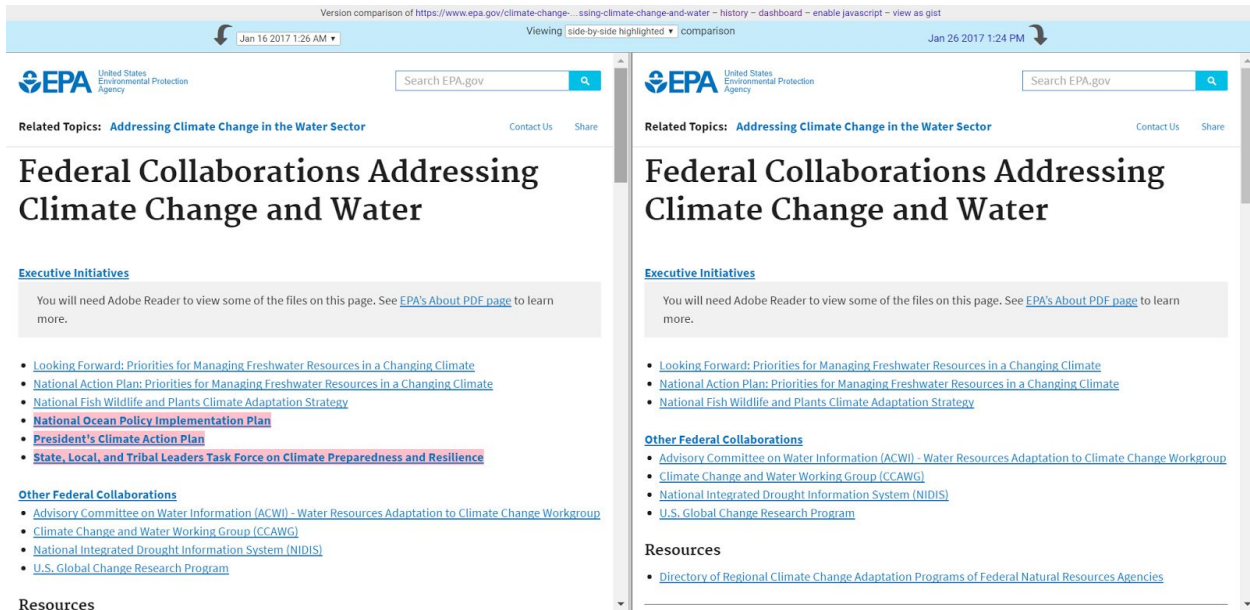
Version comparison of https://www.epa.gov/climate-change-...ssing-climate-change-and-water – history – dashboard – enable javascript – view as gist

Jan 16 2017 1:26 AM ▾

Viewing side-by-side highlighted ▾ comparison

Jan 26 2017 1:24 PM

EPA United States Environmental Protection Agency

Search EPA.gov

Related Topics: Addressing Climate Change in the Water Sector

Contact Us Share

Federal Collaborations Addressing Climate Change and Water

Executive Initiatives

You will need Adobe Reader to view some of the files on this page. See EPA's About PDF page to learn more.

- Looking Forward: Priorities for Managing Freshwater Resources in a Changing Climate
- National Action Plan: Priorities for Managing Freshwater Resources in a Changing Climate
- National Fish Wildlife and Plants Climate Adaptation Strategy
- National Ocean Policy Implementation Plan
- President's Climate Action Plan
- State, Local, and Tribal Leaders Task Force on Climate Preparedness and Resilience

Other Federal Collaborations

- Advisory Committee on Water Information (ACWI) - Water Resources Adaptation to Climate Change Workgroup
- Climate Change and Water Working Group (CCAWG)
- National Integrated Drought Information System (NIDIS)
- U.S. Global Change Research Program

Resources

EPA United States Environmental Protection Agency

Search EPA.gov

Related Topics: Addressing Climate Change in the Water Sector

Contact Us Share

Federal Collaborations Addressing Climate Change and Water

Executive Initiatives

You will need Adobe Reader to view some of the files on this page. See EPA's About PDF page to learn more.

- Looking Forward: Priorities for Managing Freshwater Resources in a Changing Climate
- National Action Plan: Priorities for Managing Freshwater Resources in a Changing Climate
- National Fish Wildlife and Plants Climate Adaptation Strategy

Other Federal Collaborations

- Advisory Committee on Water Information (ACWI) - Water Resources Adaptation to Climate Change Workgroup
- Climate Change and Water Working Group (CCAWG)
- National Integrated Drought Information System (NIDIS)
- U.S. Global Change Research Program

Resources

- Directory of Regional Climate Change Adaptation Programs of Federal Natural Resources Agencies